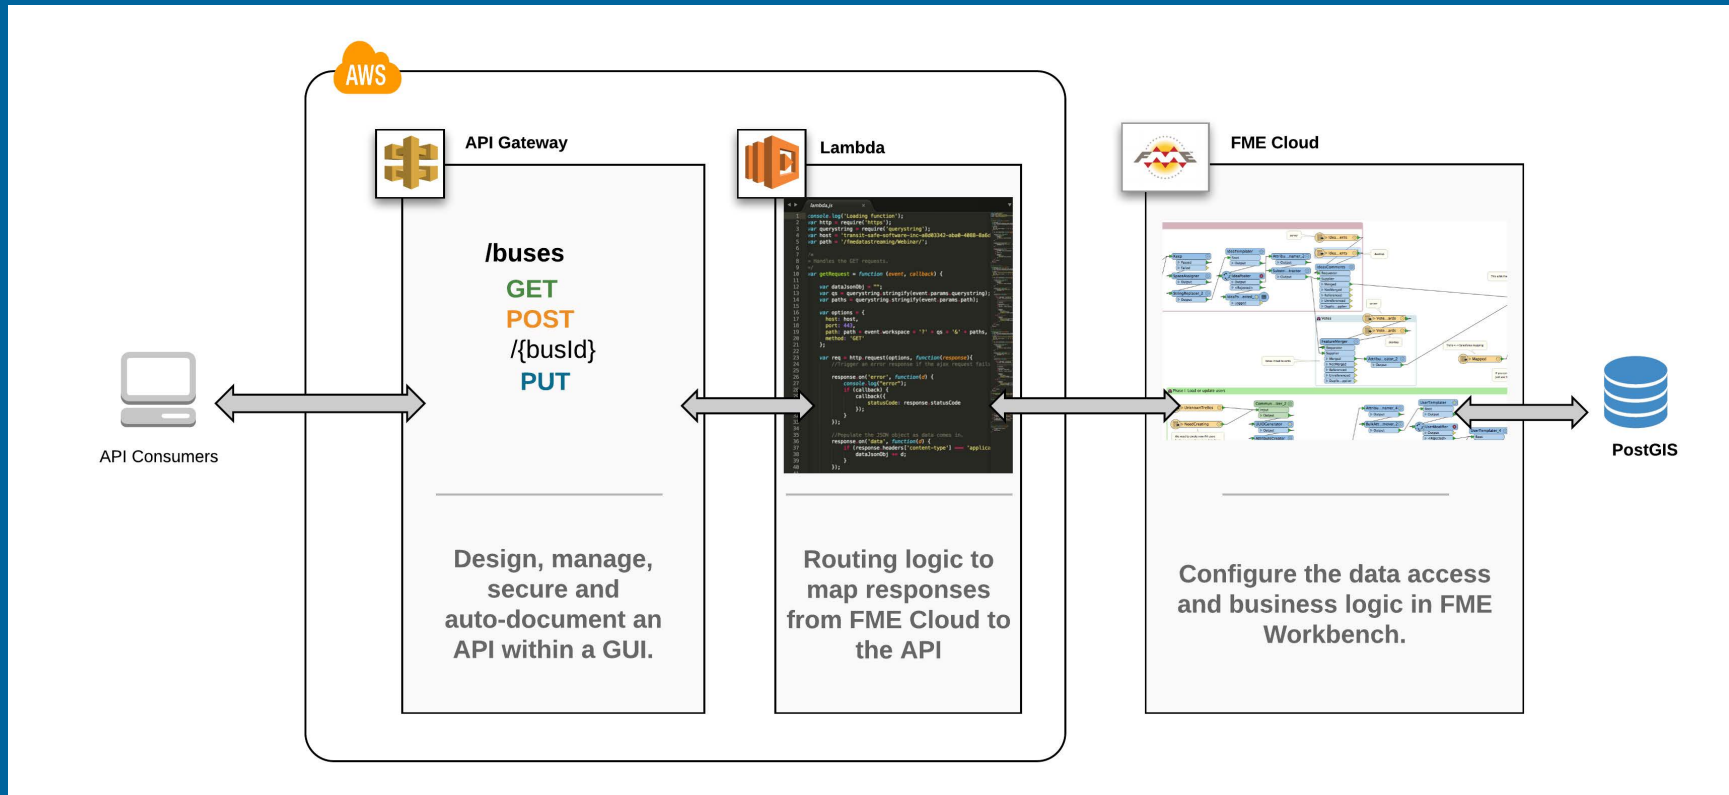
AWS

API Gateway

/buses
GET
POST
/{busId}
PUT

Design, manage, secure and auto-document an API within a GUI.

Lambda

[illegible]

Routing logic to map responses from FME Cloud to the API

FME Cloud

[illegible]

Configure the data access and business logic in FME Workbench.

API Consumers

PostGIS